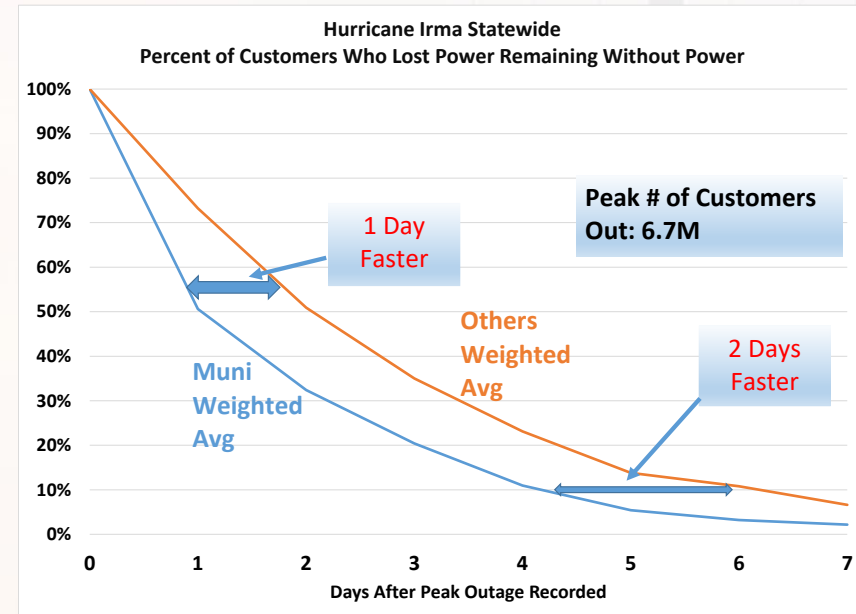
Hurricane Irma Statewide
Percent of Customers Who Lost Power Remaining Without Power

100%
90%
80%
70%
60%
50%
40%
30%
20%
10%
0%

0
1
2
3
4
5
6
7

Days After Peak Outage Recorded

1 Day Faster

Peak # of Customers Out: 6.7M

Others Weighted Avg

Muni Weighted Avg

2 Days Faster